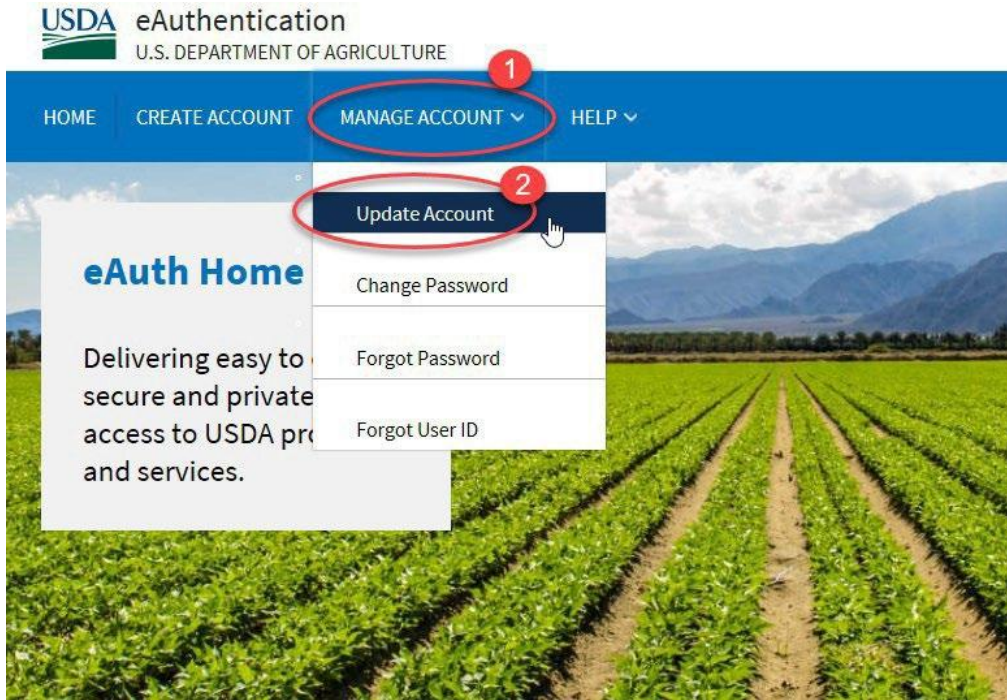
USDA eAuthentication
U.S. DEPARTMENT OF AGRICULTURE

HOME CREATE ACCOUNT MANAGE ACCOUNT HELP

1

2

Update Account

Change Password

Forgot Password

Forgot User ID

eAuth Home

Delivering easy to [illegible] secure and private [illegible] access to USDA pr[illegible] and services.